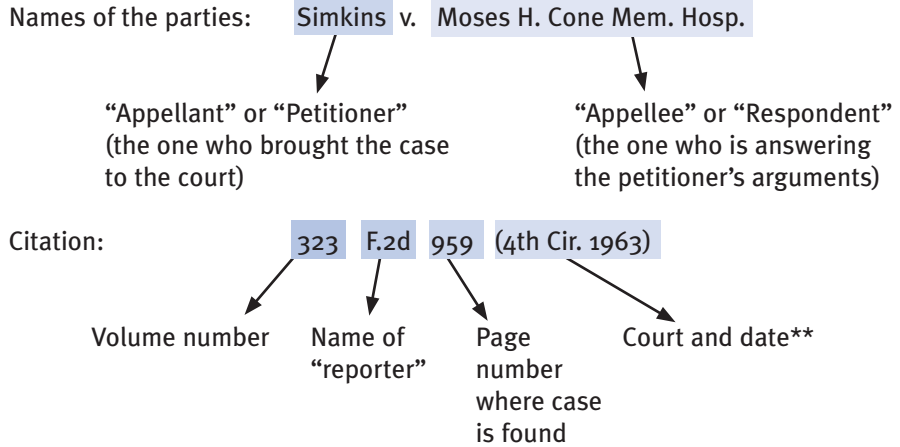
Names of the parties: Simkins v. Moses H. Cone Mem. Hosp.

"Appellant" or "Petitioner" (the one who brought the case to the court)

"Appellee" or "Respondent" (the one who is answering the petitioner's arguments)

Citation: 323 F.2d 959 (4th Cir. 1963)

Volume number

Name of "reporter"

Page number where case is found

Court and date**